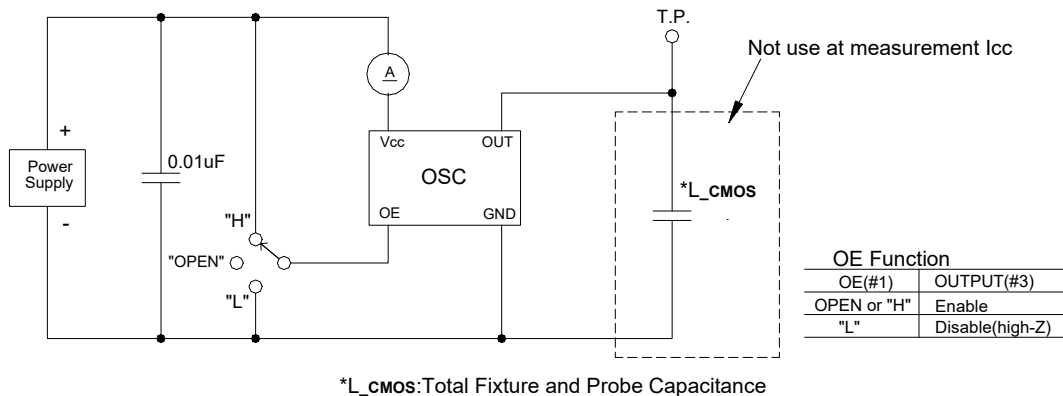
T.P.

Not use at measurement Icc

A

+

Power Supply

-

0.01uF

Vcc

OUT

OSC

OE

GND

*L_CMOS

"H"

"OPEN"

"L"

OE Function

| OE(#1) | OUTPUT(#3) |
|---|---|
| OPEN or "H" | Enable |
| "L" | Disable(high-Z) |

*L_CMOS:Total Fixture and Probe Capacitance